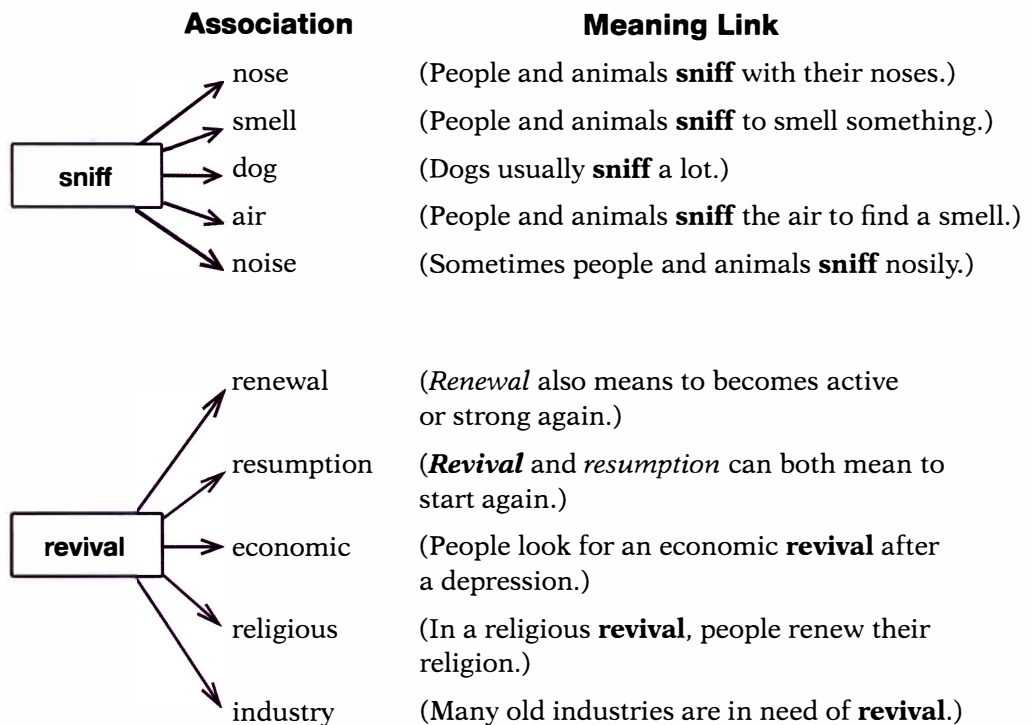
Association

Meaning Link

sniff

nose (People and animals **sniff** with their noses.)

smell (People and animals **sniff** to smell something.)

dog (Dogs usually **sniff** a lot.)

air (People and animals **sniff** the air to find a smell.)

noise (Sometimes people and animals **sniff** nosily.)

revival

renewal (*Renewal* also means to becomes active or strong again.)

resumption (***Revival*** and *resumption* can both mean to start again.)

economic (People look for an economic **revival** after a depression.)

religious (In a religious **revival**, people renew their religion.)

industry (Many old industries are in need of **revival**.)